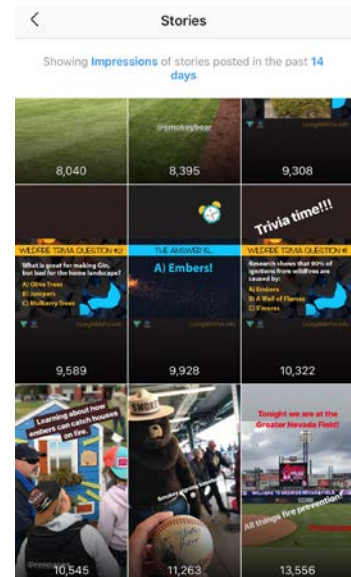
<

Stories

Showing Impressions of stories posted in the past 14 days

@smokeybear

8,040

8,395

9,308

Trivia time!!!

WILDFIRE TRIVIA QUESTION #2

What is great for making Gin, but bad for the home landscape?

A) Olive Trees
B) Junipers
C) Mulberry Trees

THE ANSWER IS...

A) Embers!

WILDFIRE TRIVIA QUESTION #

Research shows that 90% of ignitions from wildfires are caused by:

A) Embers
B) A Wall of Flames
C) S'mores

9,589

9,928

10,322

Learning about how embers can catch houses on fire.

Tonight we are at the Greater Nevada Field!

All things fire prevention!

10,545

11,263

13,556